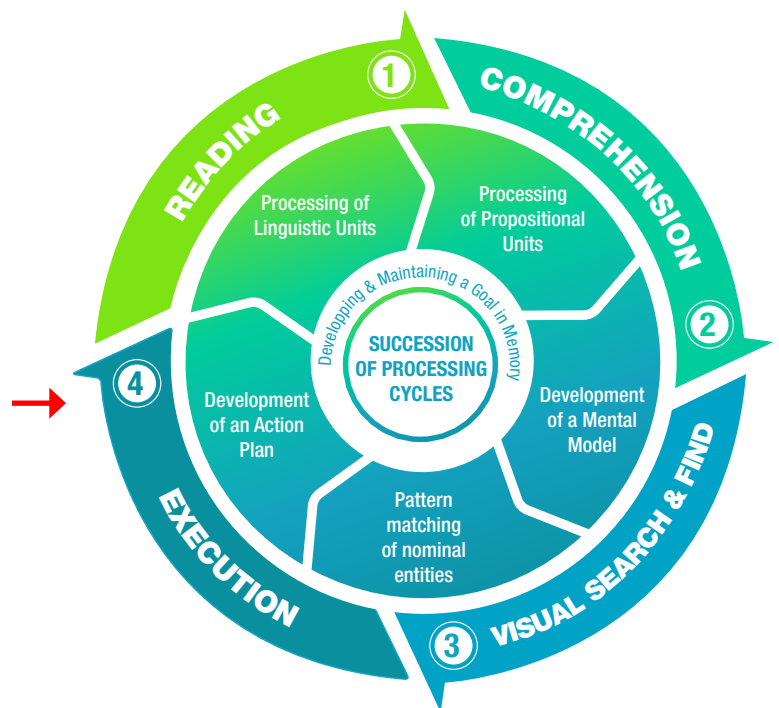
1
READING

COMPREHENSION
2

3
VISUAL SEARCH & FIND

4
EXECUTION

Processing of Linguistic Units

Processing of Propositional Units

Development of a Mental Model

Pattern matching of nominal entities

Development of an Action Plan

Developping & Maintaining a Goal in Memory

SUCCESSION OF PROCESSING CYCLES